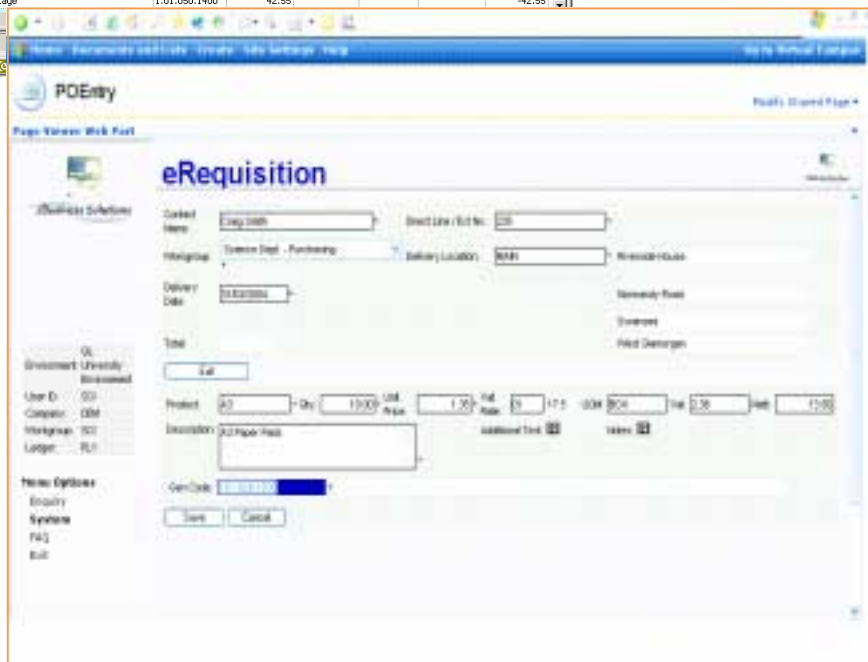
POEntry

Page Viewer Web Part

eRequisition

Contact Name | Craig Smith
Direct Line / Ext No. | 220
Workgroup | Science Dept. - Purchasing
Delivery Location | MAIN | Riverside House
Delivery Date | 01/02/2004 | Kennedy Road
Swansea
West Glamorgan
Total

Exit

Environment | GL University Environment
User ID | SCI
Company | DEM
Workgroup | SCI
Ledger | PL1

Menu Options
Enquiry
System
FAQ
Exit

Product | A3 | Qty | 10.000 | Unit Price | 1.35 | Vat Rate | S | 17.5 | UOM | BOX | Vat | 2.36 | Nett | 13.50
Description | A3 Paper Pads
Additional Text
Notes

Gen Code

Save | Cancel